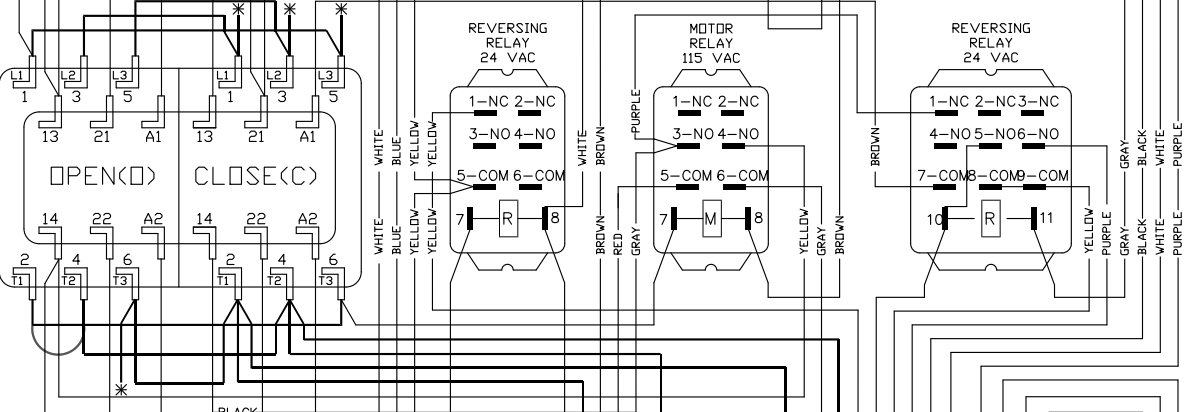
L1 L2 L3 L1 L2 L3
1 3 5 1 3 5
13 21 A1 13 21 A1
OPEN(O)
CLOSE(C)
14 22 A2 14 22 A2
2 4 6 2 4 6
T1 T2 T3 T1 T2 T3

WHITE BLUE YELLOW YELLOW
WHITE BLUE YELLOW YELLOW

REVERSING RELAY 24 VAC
1-NC 2-NC
3-NO 4-NO
5-COM 6-COM
7 R 8

WHITE BROWN
BROWN RED GRAY
PURPLE

MOTOR RELAY 115 VAC
1-NC 2-NC
3-NO 4-NO
5-COM 6-COM
7 M 8

YELLOW GRAY BROWN
BROWN

REVERSING RELAY 24 VAC
1-NC 2-NC 3-NC
4-NO 5-NO 6-NO
7-COM 8-COM 9-COM
10 R 11

YELLOW PURPLE GRAY BLACK WHITE PURPLE
GRAY BLACK WHITE PURPLE

BLACK